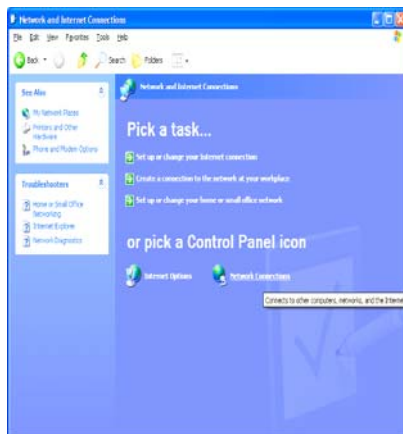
Network and Internet Connections

File Edit View Favorites Tools Help

Back Search Folders

See Also

My Network Places

Printers and Other Hardware

Phone and Modem Options

Troubleshooters

Home or Small Office Networking

Internet Explorer

Network Diagnostics

Network and Internet Connections

Pick a task...

Set up or change your Internet connection

Create a connection to the network at your workplace

Set up or change your home or small office network

or pick a Control Panel icon

Internet Options

Network Connections

Connects to other computers, networks, and the Interne